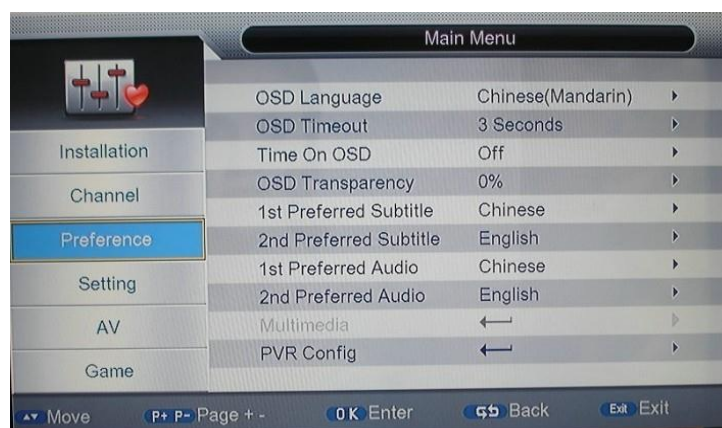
Main Menu

Installation
Channel
Preference
Setting
AV
Game

| | | |
|---|---|---|
| OSD Language | Chinese(Mandarin) | ▸ |
| OSD Timeout | 3 Seconds | ▸ |
| Time On OSD | Off | ▸ |
| OSD Transparency | 0% | ▸ |
| 1st Preferred Subtitle | Chinese | ▸ |
| 2nd Preferred Subtitle | English | ▸ |
| 1st Preferred Audio | Chinese | ▸ |
| 2nd Preferred Audio | English | ▸ |
| Multimedia | ⟵ | ▸ |
| PVR Config | ⟵ | ▸ |

▴▾ Move P+ P- Page + - OK Enter ↺ Back Exit Exit